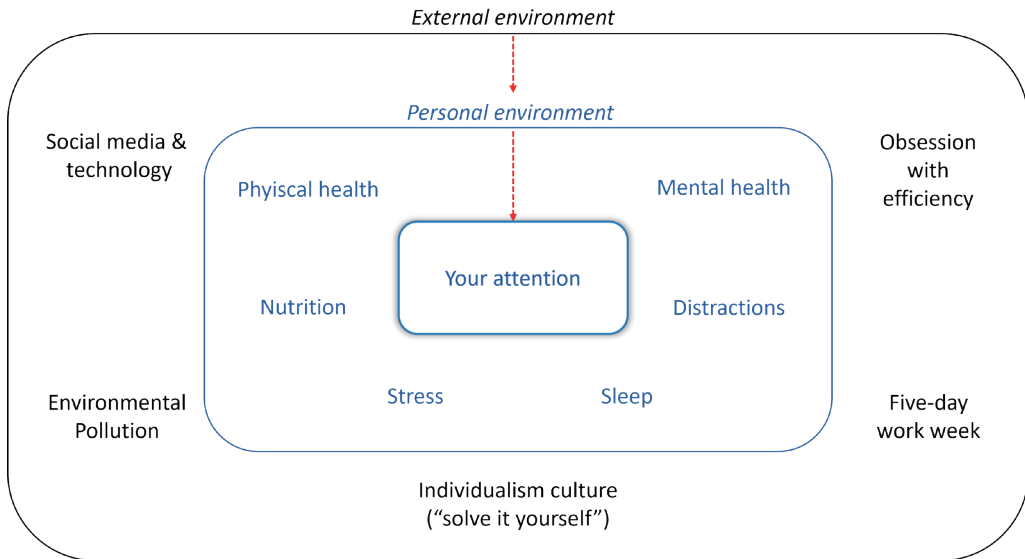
External environment

Personal environment

Social media & technology

Obsession with efficiency

Phyiscal health

Mental health

Your attention

Nutrition

Distractions

Stress

Sleep

Environmental Pollution

Five-day work week

Individualism culture (“solve it yourself”)